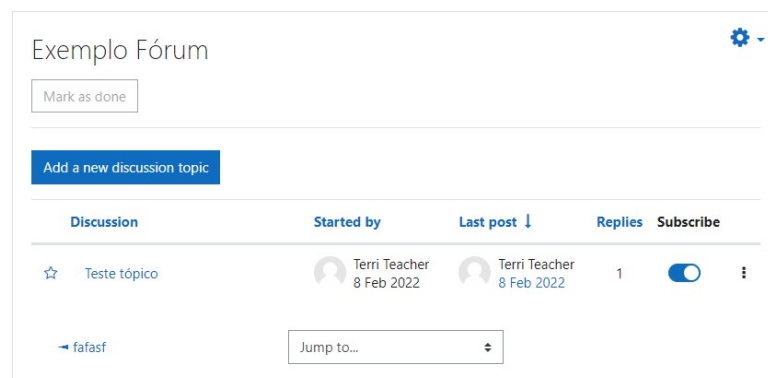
Exemplo Fórum

Mark as done

Add a new discussion topic

| Discussion | Started by | Last post ↓ | Replies | Subscribe |
|---|---|---|---|---|
| ☆ Teste tópico | Terri Teacher 8 Feb 2022 | Terri Teacher 8 Feb 2022 | 1 | |

◄ fafasf

Jump to...